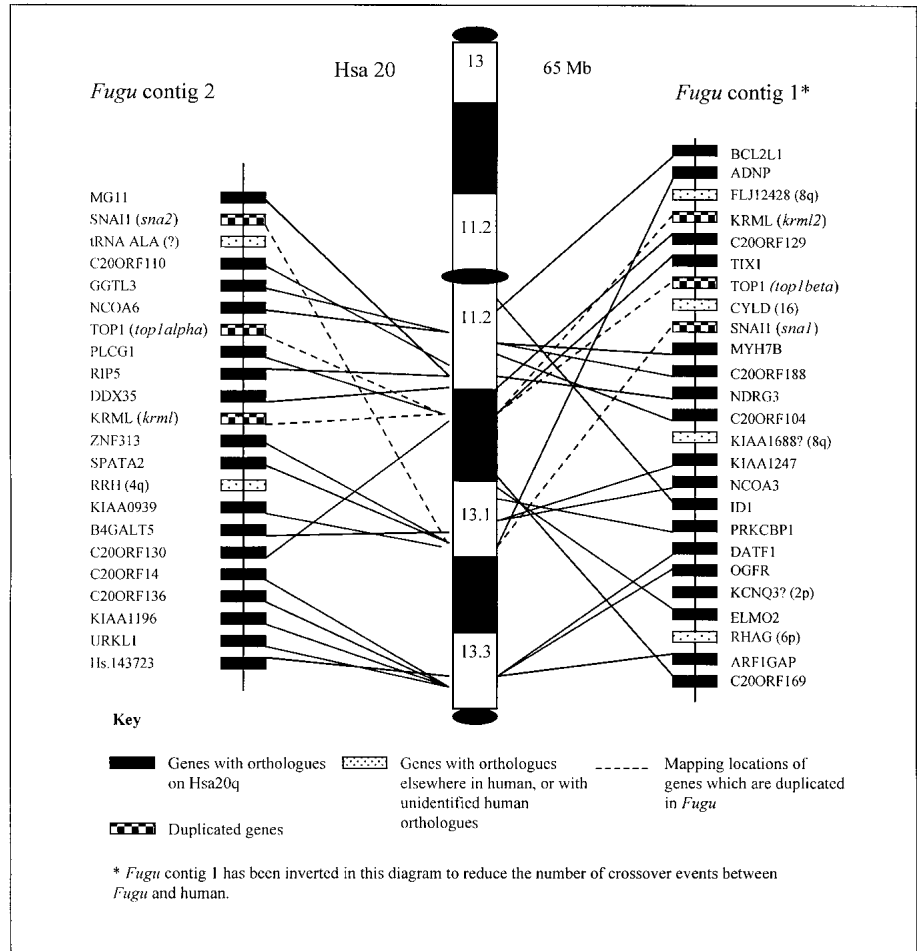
*Fugu* contig 2

Hsa 20

65 Mb

*Fugu* contig 1*

13

11.2

11.2

13.1

13.3

MG11
SNAI1 (*sna2*)
tRNA ALA (?)
C20ORF110
GGTL3
NCOA6
TOP1 (*top1alpha*)
PLCG1
RIP5
DDX35
KRML (*krml*)
ZNF313
SPATA2
RRH (4q)
KIAA0939
B4GALT5
C20ORF130
C20ORF14
C20ORF136
KIAA1196
URKL1
Hs.143723

BCL2L1
ADNP
FLJ12428 (8q)
KRML (*krml2*)
C20ORF129
TIX1
TOP1 (*top1beta*)
CYLD (16)
SNAI1 (*sna1*)
MYH7B
C20ORF188
NDRG3
C20ORF104
KIAA1688? (8q)
KIAA1247
NCOA3
ID1
PRKCBP1
DATF1
OGFR
KCNQ3? (2p)
ELMO2
RHAG (6p)
ARF1GAP
C20ORF169

Key

Genes with orthologues on Hsa20q

Genes with orthologues elsewhere in human, or with unidentified human orthologues

Mapping locations of genes which are duplicated in *Fugu*

Duplicated genes

* *Fugu* contig 1 has been inverted in this diagram to reduce the number of crossover events between *Fugu* and human.